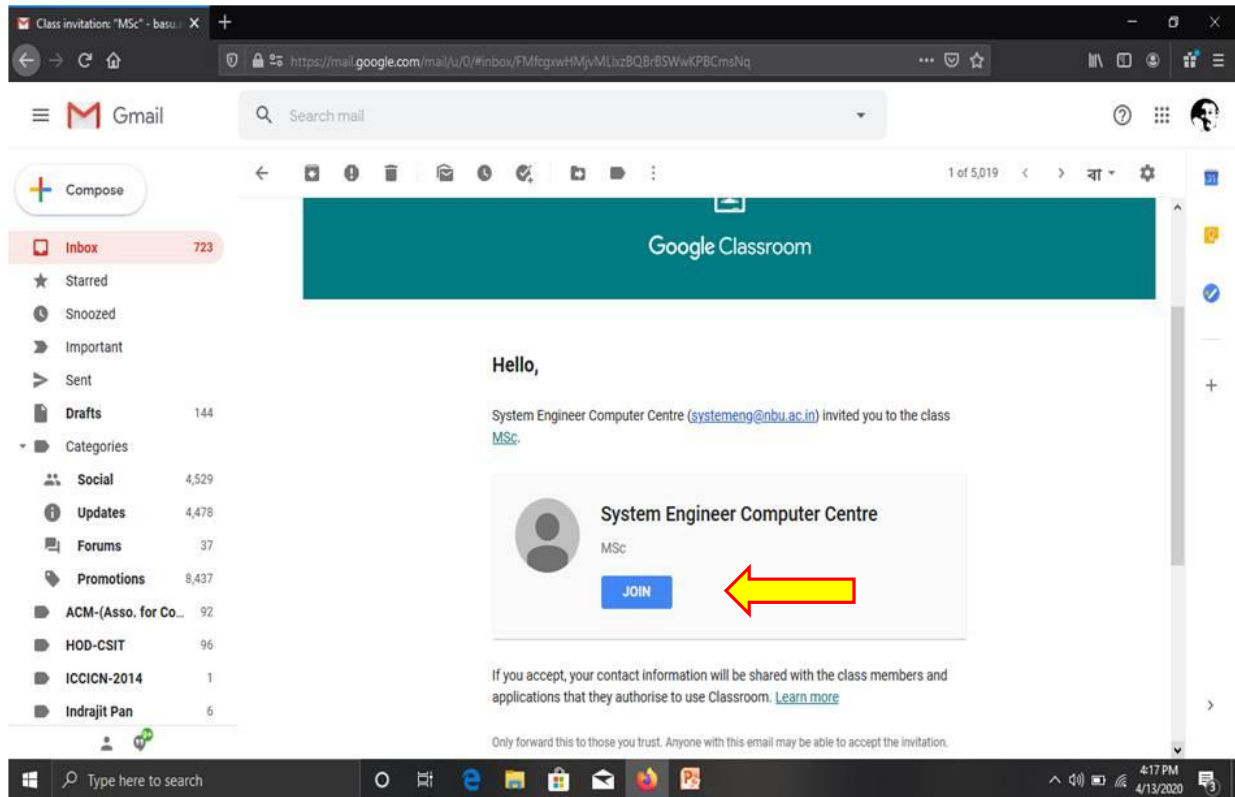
Class invitation: "MSc" - basu... ×

https://mail.google.com/mail/u/0/#inbox/FMfcgxwHMjvMLtxzBQBrBSWwKPBCmsNq

Gmail

Search mail

Compose

Inbox 723

Starred

Snoozed

Important

Sent

Drafts 144

Categories

Social 4,529

Updates 4,478

Forums 37

Promotions 8,437

ACM-(Asso. for Co... 92

HOD-CSIT 96

ICCICN-2014 1

Indrajit Pan 6

1 of 5,019

বা

Google Classroom

Hello,

System Engineer Computer Centre (systemeng@nbu.ac.in) invited you to the class MSc.

System Engineer Computer Centre

MSc

JOIN

If you accept, your contact information will be shared with the class members and applications that they authorise to use Classroom. Learn more

Only forward this to those you trust. Anyone with this email may be able to accept the invitation.

Type here to search

4:17 PM
4/13/2020